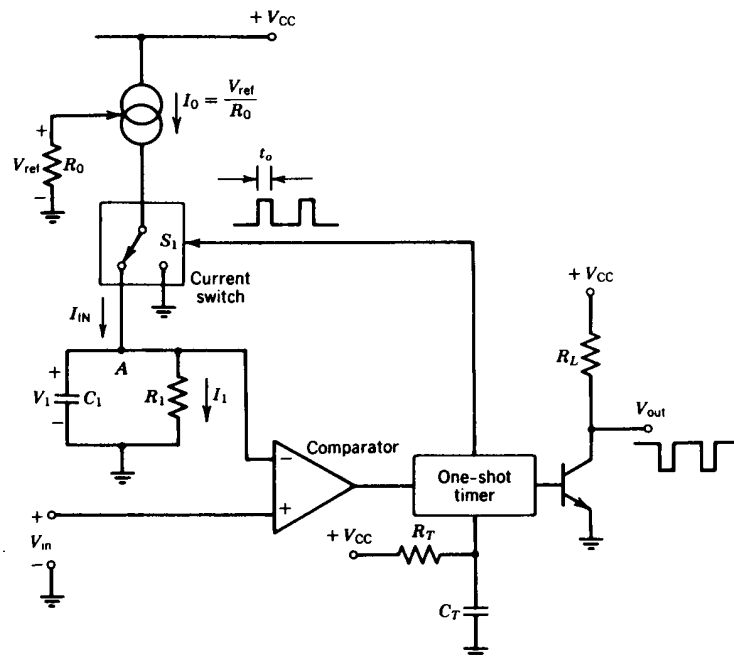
$+V_{CC}$

$I_0 = \frac{V_{ref}}{R_0}$

+
$V_{ref}$ $R_0$
−

$t_o$

$S_1$

Current switch

$I_{IN}$

$A$

+
$V_1$ $C_1$
−

$R_1$

$I_1$

Comparator

−

+

$+V_{CC}$

$R_L$

$V_{out}$

One-shot timer

+
$V_{in}$
−

$+V_{CC}$

$R_T$

$C_T$